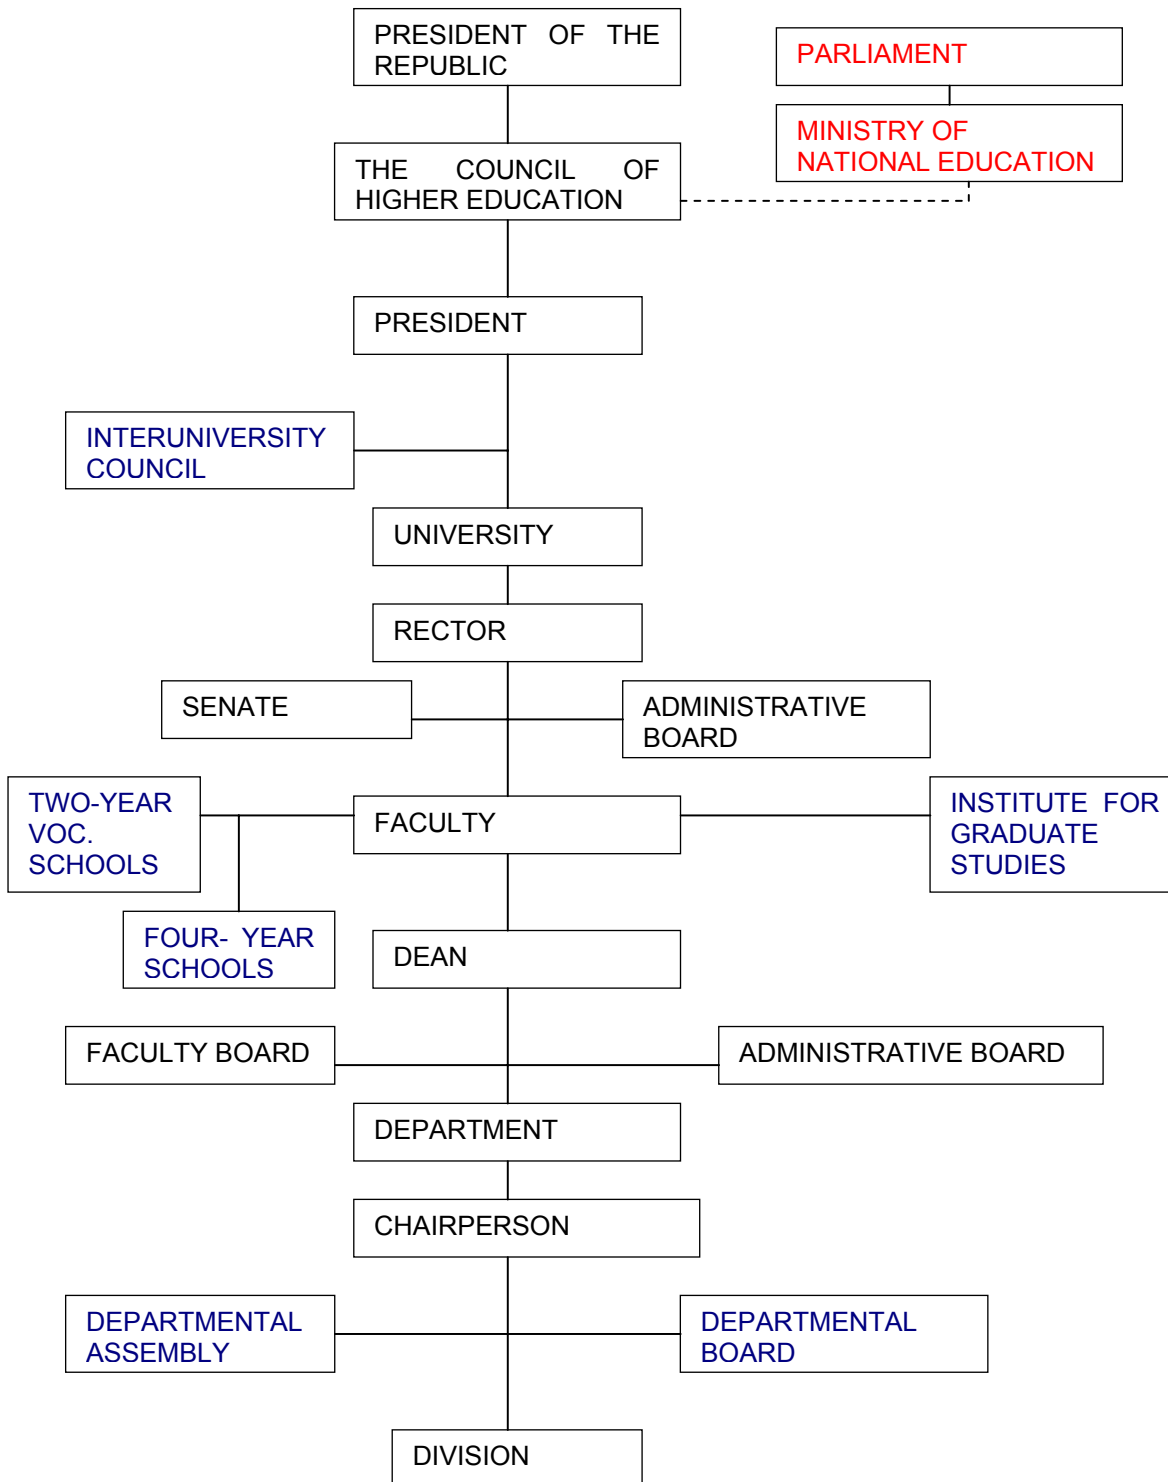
PRESIDENT OF THE REPUBLIC

PARLIAMENT

MINISTRY OF NATIONAL EDUCATION

THE COUNCIL OF HIGHER EDUCATION

PRESIDENT

INTERUNIVERSITY COUNCIL

UNIVERSITY

RECTOR

SENATE

ADMINISTRATIVE BOARD

TWO-YEAR VOC. SCHOOLS

FACULTY

INSTITUTE FOR GRADUATE STUDIES

FOUR- YEAR SCHOOLS

DEAN

FACULTY BOARD

ADMINISTRATIVE BOARD

DEPARTMENT

CHAIRPERSON

DEPARTMENTAL ASSEMBLY

DEPARTMENTAL BOARD

DIVISION